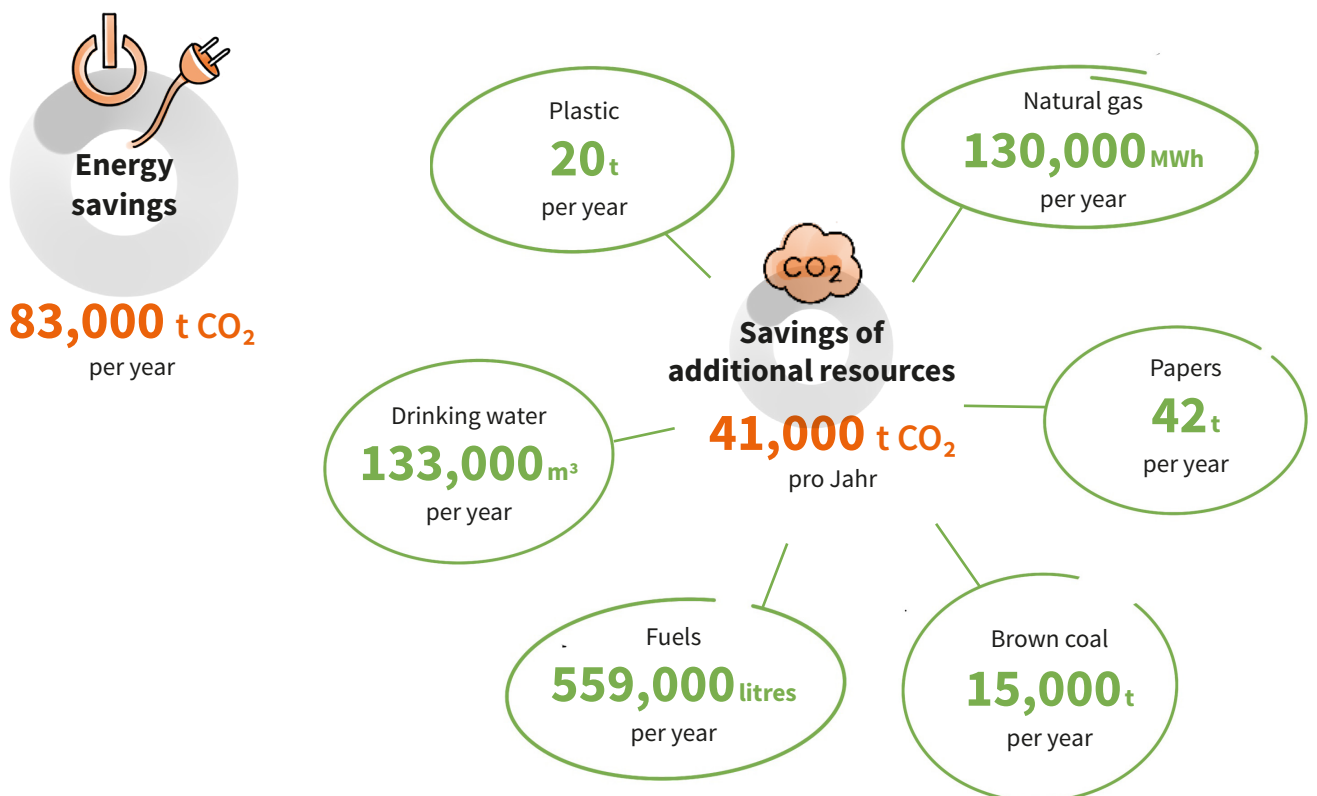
Energy savings

83,000 t $CO_2$
per year

Plastic
20 t
per year

Natural gas
130,000 MWh
per year

$CO_2$

Savings of additional resources

41,000 t $CO_2$
pro Jahr

Papers
42 t
per year

Drinking water
133,000 m³
per year

Fuels
559,000 litres
per year

Brown coal
15,000 t
per year